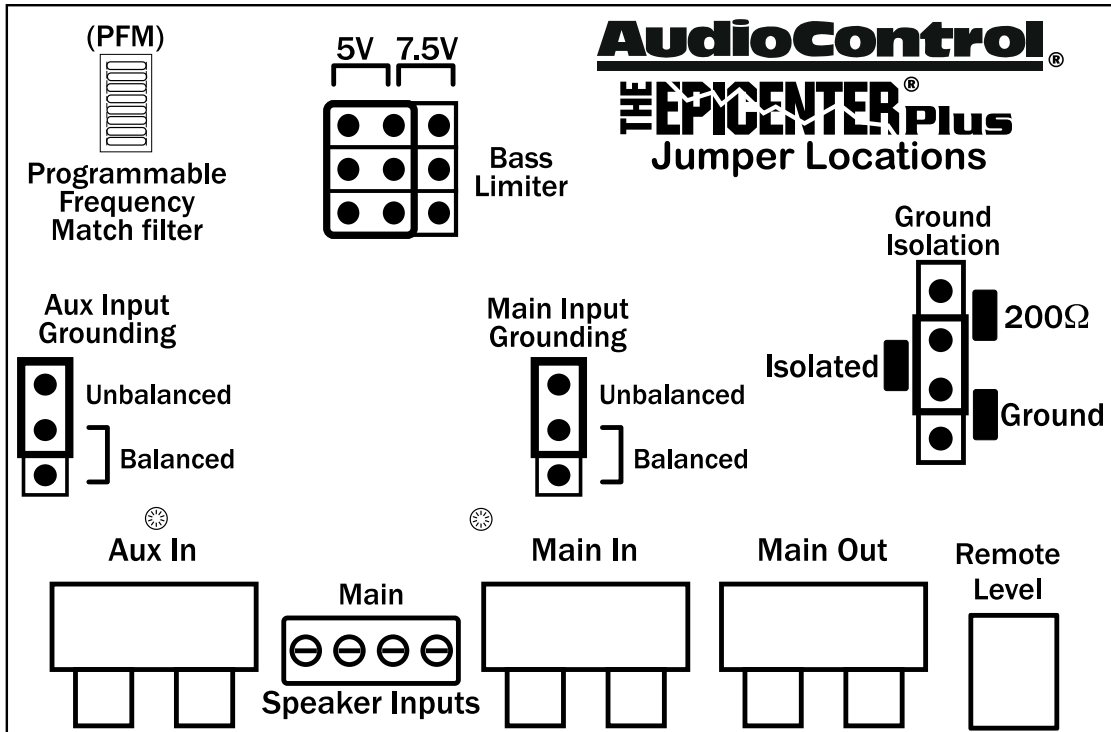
(PFM)

Programmable Frequency Match filter

5V 7.5V

Bass Limiter

AudioControl®

THE EPICENTER® Plus

Jumper Locations

Ground Isolation

200Ω

Isolated

Ground

Aux Input Grounding

Unbalanced

Balanced

Main Input Grounding

Unbalanced

Balanced

Aux In

Main

Speaker Inputs

Main In

Main Out

Remote Level